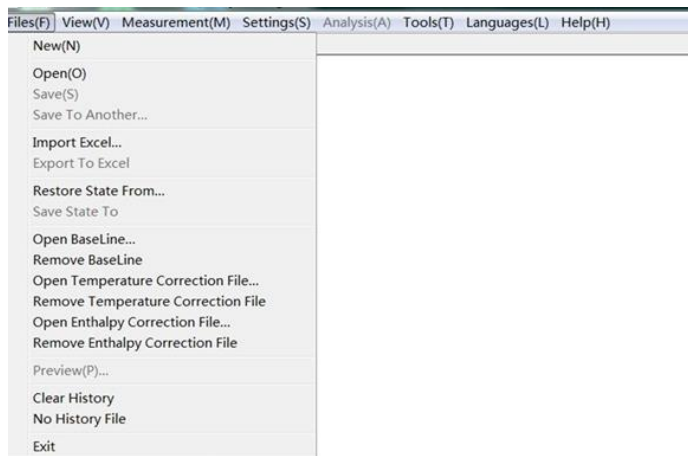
Files(F) View(V) Measurement(M) Settings(S) Analysis(A) Tools(T) Languages(L) Help(H)

New(N)

Open(O)
Save(S)
Save To Another...

Import Excel...
Export To Excel

Restore State From...
Save State To

Open BaseLine...
Remove BaseLine
Open Temperature Correction File...
Remove Temperature Correction File
Open Enthalpy Correction File...
Remove Enthalpy Correction File

Preview(P)...

Clear History
No History File

Exit